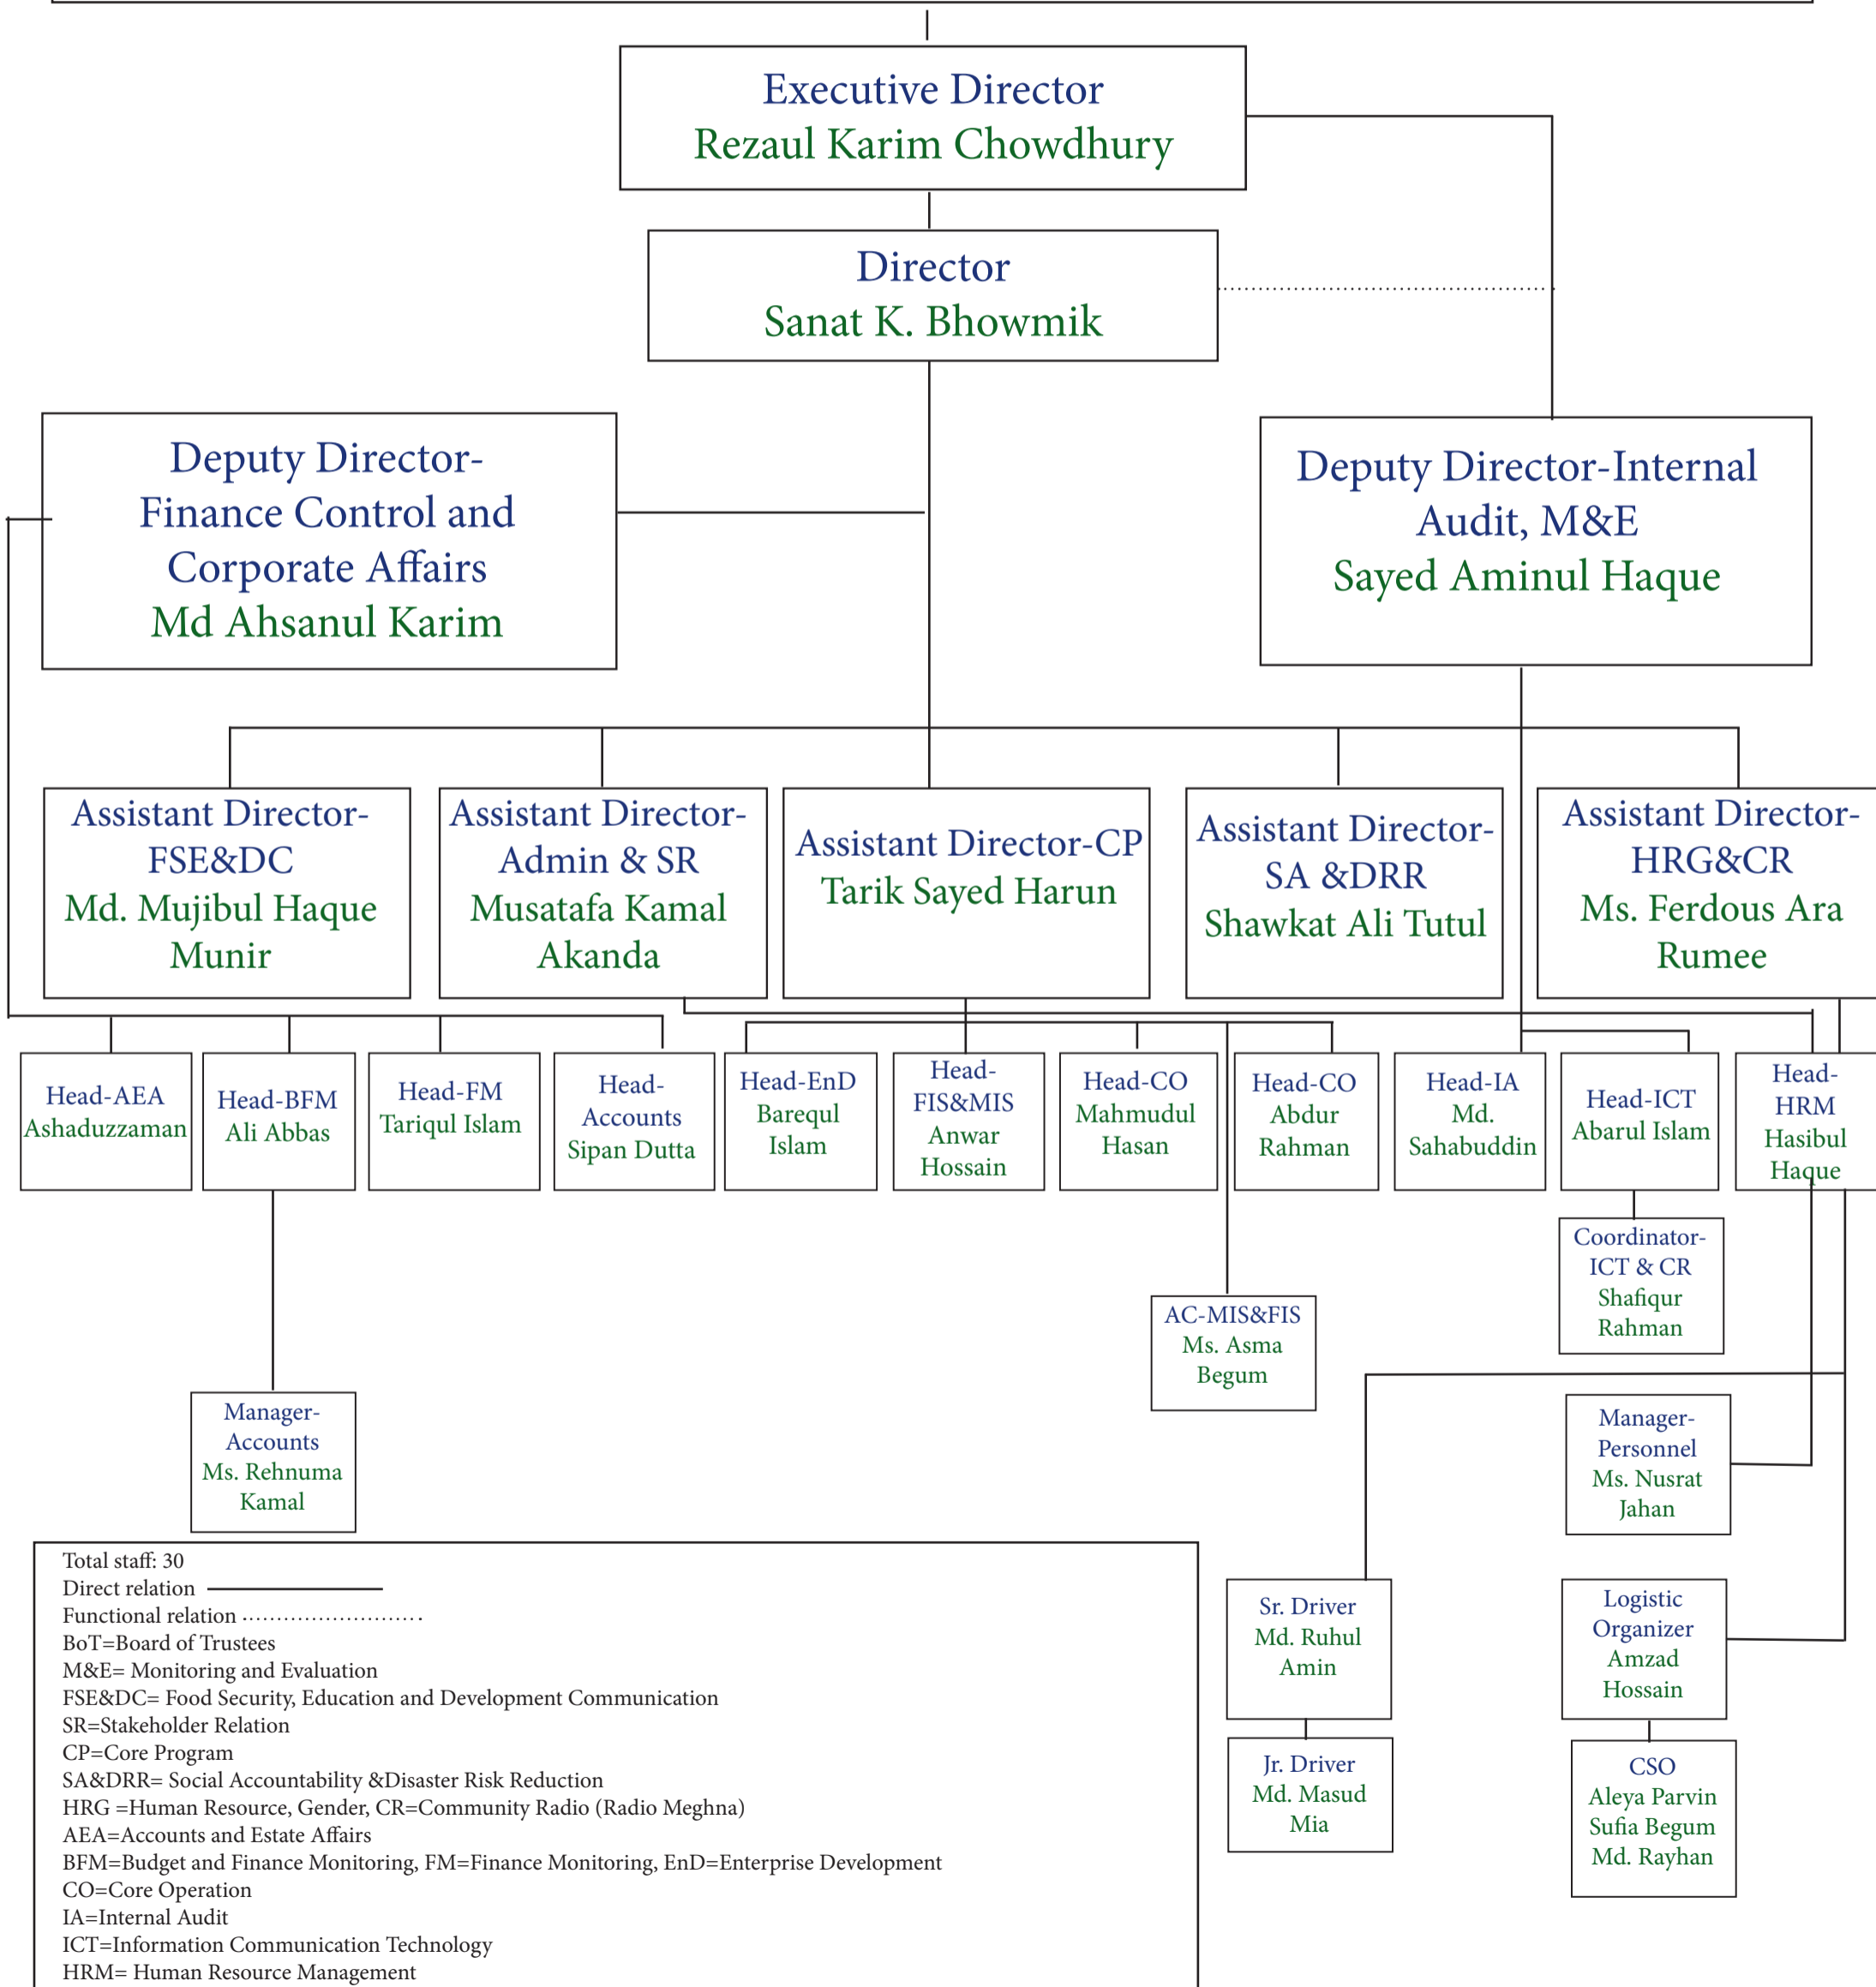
Executive Director
Rezaul Karim Chowdhury

Director
Sanat K. Bhowmik

Deputy Director-Finance Control and Corporate Affairs
Md Ahsanul Karim

Deputy Director-Internal Audit, M&E
Sayed Aminul Haque

Assistant Director-FSE&DC
Md. Mujibul Haque Munir

Assistant Director-Admin & SR
Musatafa Kamal Akanda

Assistant Director-CP
Tarik Sayed Harun

Assistant Director-SA &DRR
Shawkat Ali Tutul

Assistant Director-HRG&CR
Ms. Ferdous Ara Rumee

Head-AEA
Ashaduzzaman

Head-BFM
Ali Abbas

Head-FM
Tariqul Islam

Head-Accounts
Sipan Dutta

Head-EnD
Barequl Islam

Head-FIS&MIS
Anwar Hossain

Head-CO
Mahmudul Hasan

Head-CO
Abdur Rahman

Head-IA
Md. Sahabuddin

Head-ICT
Abarul Islam

Head-HRM
Hasibul Haque

Coordinator-ICT & CR
Shafiqur Rahman

AC-MIS&FIS
Ms. Asma Begum

Manager-Accounts
Ms. Rehnuma Kamal

Manager-Personnel
Ms. Nusrat Jahan

Sr. Driver
Md. Ruhul Amin

Logistic Organizer
Amzad Hossain

Jr. Driver
Md. Masud Mia

CSO
Aleya Parvin
Sufia Begum
Md. Rayhan

Total staff: 30
Direct relation
Functional relation
BoT=Board of Trustees
M&E= Monitoring and Evaluation
FSE&DC= Food Security, Education and Development Communication
SR=Stakeholder Relation
CP=Core Program
SA&DRR= Social Accountability &Disaster Risk Reduction
HRG =Human Resource, Gender, CR=Community Radio (Radio Meghna)
AEA=Accounts and Estate Affairs
BFM=Budget and Finance Monitoring, FM=Finance Monitoring, EnD=Enterprise Development
CO=Core Operation
IA=Internal Audit
ICT=Information Communication Technology
HRM= Human Resource Management